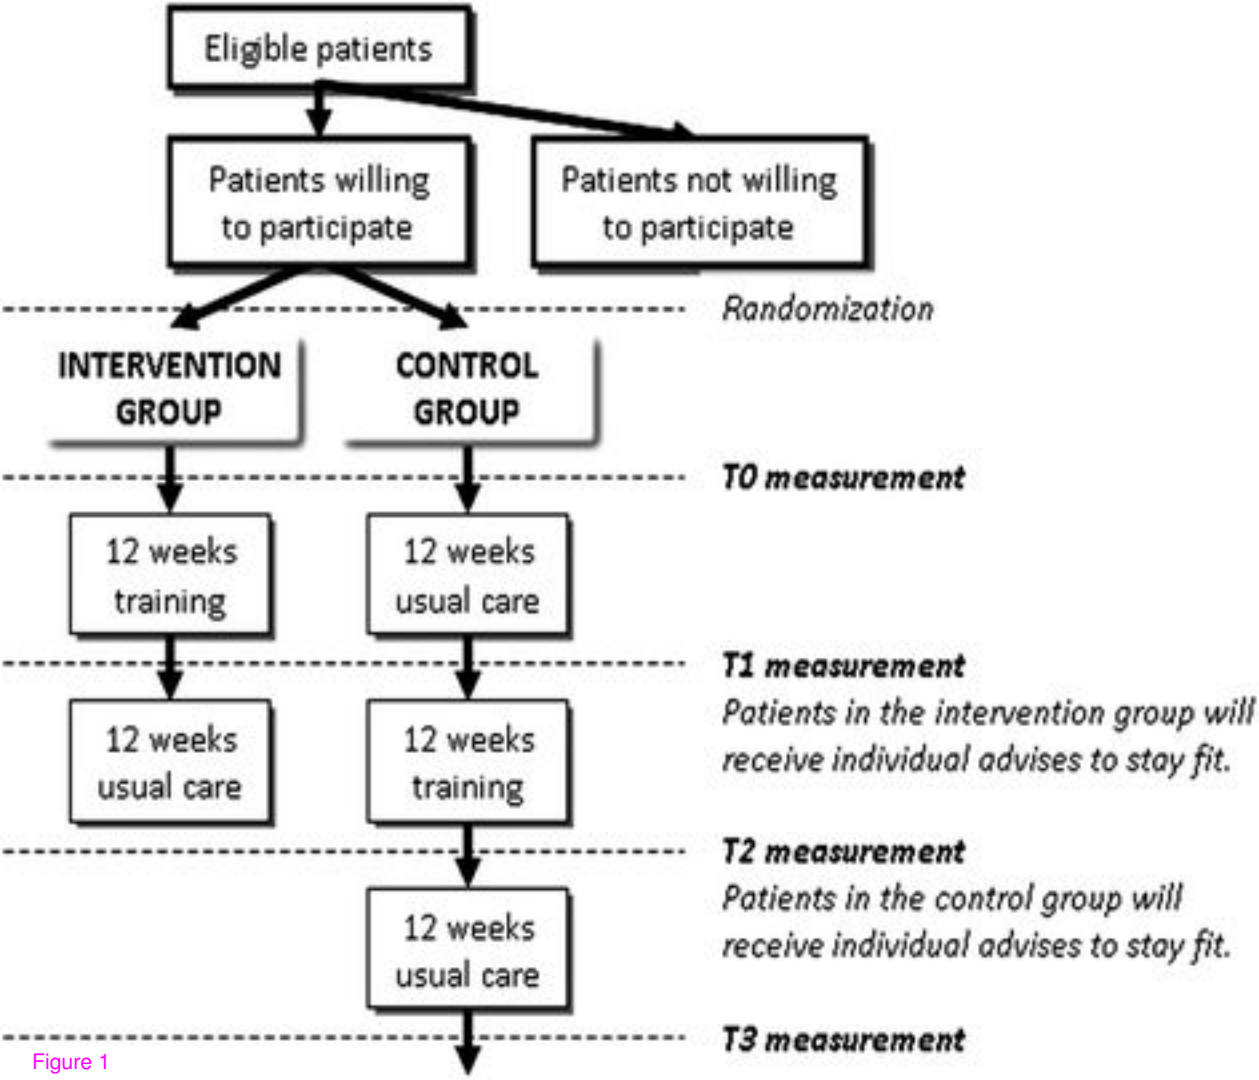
Eligible patients

Patients willing to participate

Patients not willing to participate

Randomization

INTERVENTION GROUP

CONTROL GROUP

T0 measurement

12 weeks training

12 weeks usual care

T1 measurement
Patients in the intervention group will receive individual advises to stay fit.

12 weeks usual care

12 weeks training

T2 measurement
Patients in the control group will receive individual advises to stay fit.

12 weeks usual care

T3 measurement

Figure 1